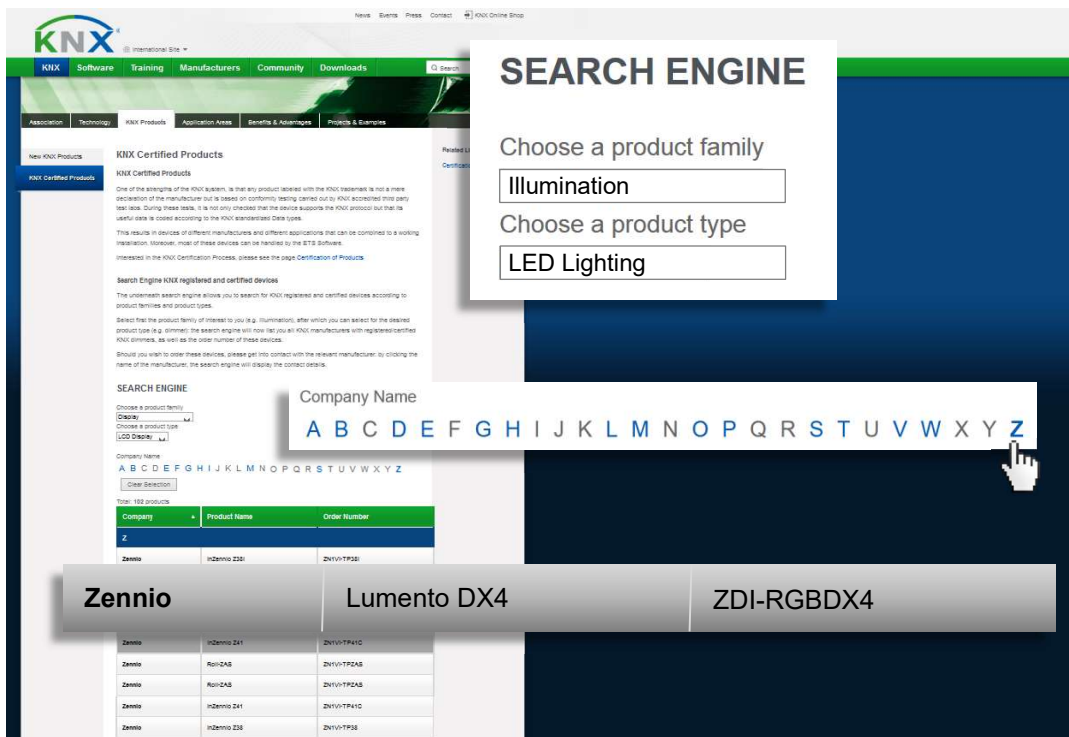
News Events Press Contact KNX Online Shop

KNX

International Site

KNX Software Training Manufacturers Community Downloads Q Search

Association Technology KNX Products Application Areas Benefits & Advantages Projects & Examples

New KNX Products

KNX Certified Products

KNX Certified Products

KNX Certified Products

One of the strengths of the KNX system, is that any product labeled with the KNX trademark is not a mere declaration of the manufacturer but is based on conformity testing carried out by KNX accredited third party test labs. During these tests, it is not only checked that the device supports the KNX protocol but that its useful data is coded according to the KNX standardised Data types.

This results in devices of different manufacturers and different applications that can be combined to a working installation. Moreover, most of these devices can be handled by the ETS Software.

Interested in the KNX Certification Process, please see the page Certification of Products.

Search Engine KNX registered and certified devices

The underneath search engine allows you to search for KNX registered and certified devices according to product families and product types.

Select first the product family of interest to you (e.g. Illumination), after which you can select for the desired product type (e.g. dimmer): the search engine will now list you all KNX manufacturers with registered/certified KNX dimmers, as well as the order number of these devices.

Should you wish to order these devices, please get into contact with the relevant manufacturer: by clicking the name of the manufacturer, the search engine will display the contact details.

Related L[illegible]

Certificati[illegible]

SEARCH ENGINE

Choose a product family

Display

Choose a product type

LCD Display

Company Name

A B C D E F G H I J K L M N O P Q R S T U V W X Y Z

Clear Selection

Total: 102 products

| Company | Product Name | Order Number |
|---|---|---|
| Z | | |
| Zennio | InZennio Z38i | ZN1VI-TP38I |
| Zennio | InZennio Z41 | ZN1VI-TP41C |
| Zennio | Roll-ZAS | ZN1VI-TPZAS |
| Zennio | Roll-ZAS | ZN1VI-TPZAS |
| Zennio | InZennio Z41 | ZN1VI-TP41C |
| Zennio | InZennio Z38 | ZN1VI-TP38 |

SEARCH ENGINE

Choose a product family

Illumination

Choose a product type

LED Lighting

Company Name

A B C D E F G H I J K L M N O P Q R S T U V W X Y Z

| Zennio | Lumento DX4 | ZDI-RGBDX4 |
|---|---|---|